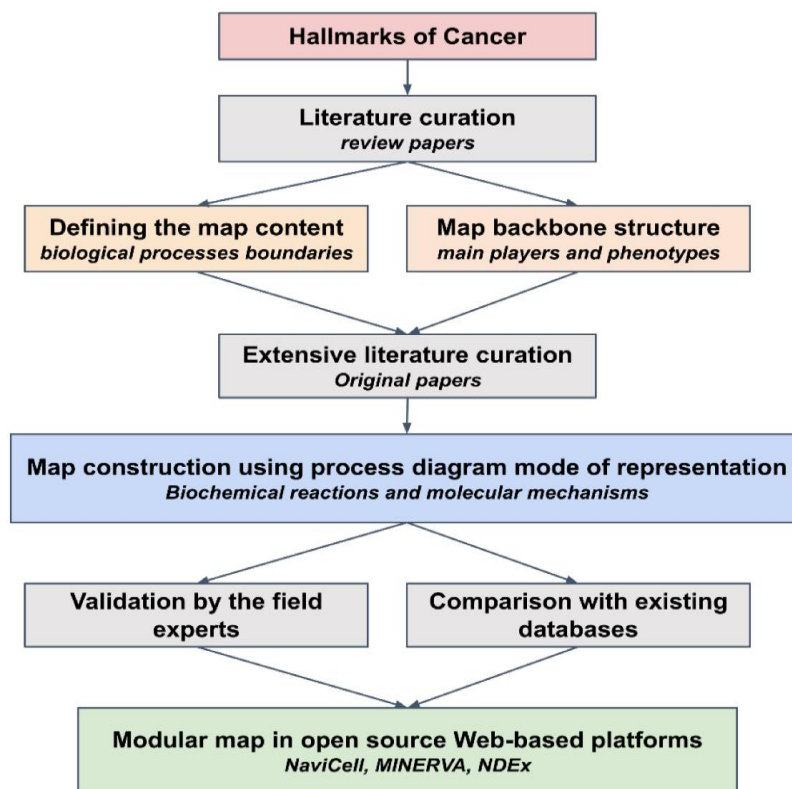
Hallmarks of Cancer

Literature curation
review papers

Defining the map content
biological processes boundaries

Map backbone structure
main players and phenotypes

Extensive literature curation
Original papers

Map construction using process diagram mode of representation
Biochemical reactions and molecular mechanisms

Validation by the field experts

Comparison with existing databases

Modular map in open source Web-based platforms
NaviCell, MINERVA, NDEx